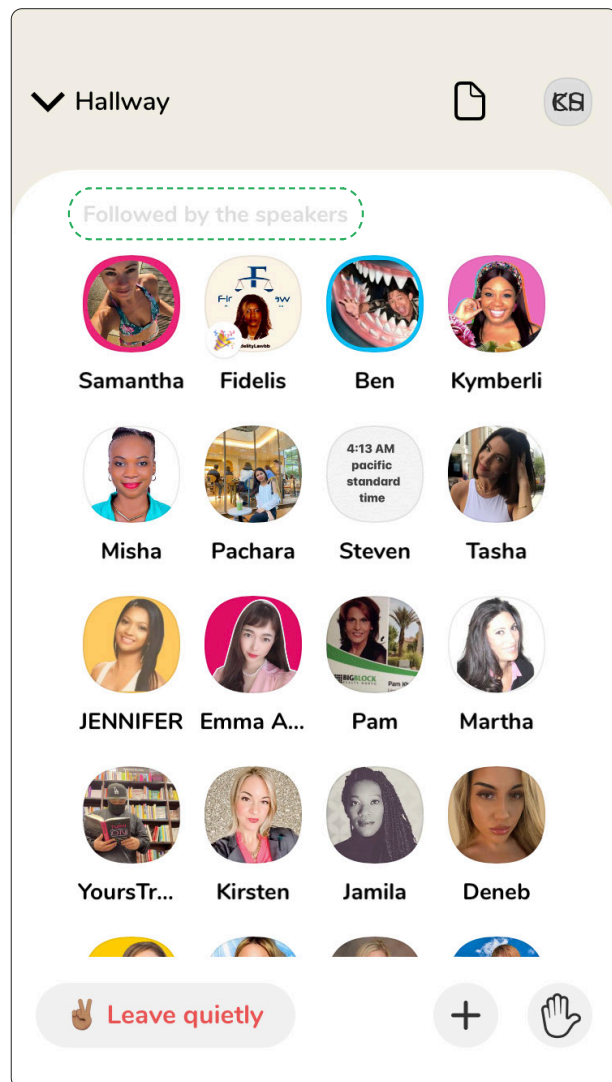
Hallway

Followed by the speakers

Samantha
Fidelis
Ben
Kymberli

4:13 AM pacific standard time

Misha
Pachara
Steven
Tasha

JENNIFER
Emma A...
Pam
Martha

YoursTr...
Kirsten
Jamila
Deneb

✌🏽 Leave quietly

+